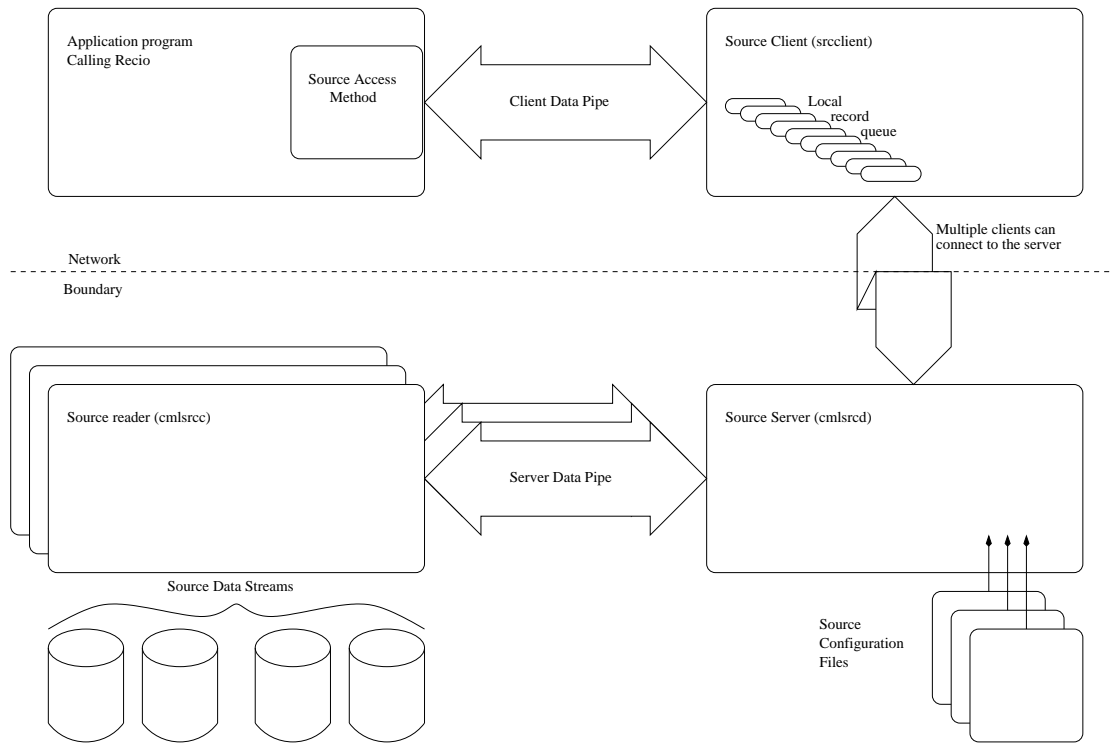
Application program
Calling Recio

Source Access Method

Client Data Pipe

Source Client (srcclient)

Local record queue

Multiple clients can connect to the server

Network

Boundary

Source reader (cmlsrcc)

Server Data Pipe

Source Server (cmlsrcd)

Source Data Streams

Source Configuration Files